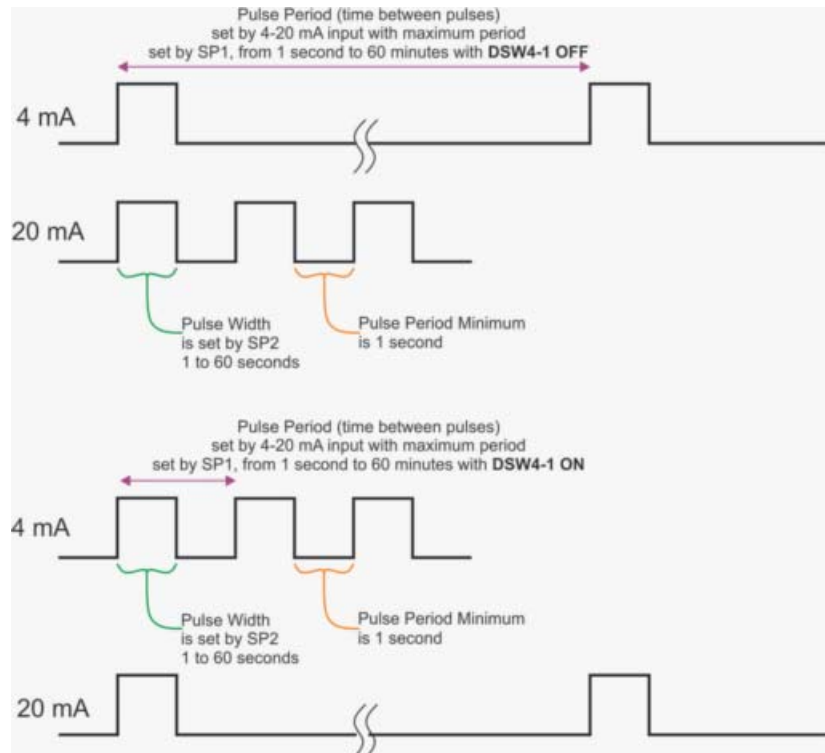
Pulse Period (time between pulses)
set by 4-20 mA input with maximum period
set by SP1, from 1 second to 60 minutes with **DSW4-1 OFF**

4 mA

20 mA

Pulse Width
is set by SP2
1 to 60 seconds

Pulse Period Minimum
is 1 second

Pulse Period (time between pulses)
set by 4-20 mA input with maximum period
set by SP1, from 1 second to 60 minutes with **DSW4-1 ON**

4 mA

Pulse Width
is set by SP2
1 to 60 seconds

Pulse Period Minimum
is 1 second

20 mA